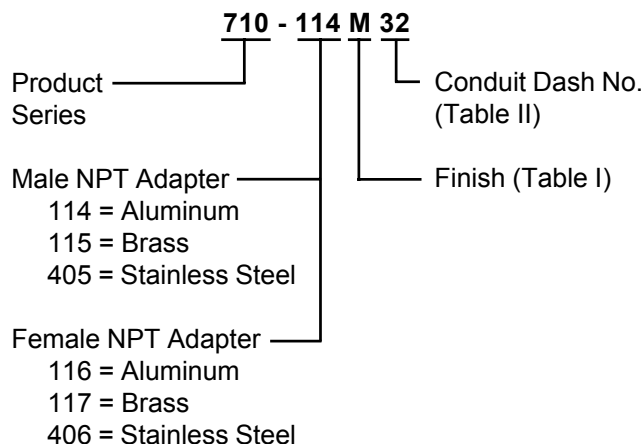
710 - 114 M 32

Product Series

Conduit Dash No. (Table II)

Male NPT Adapter
114 = Aluminum
115 = Brass
405 = Stainless Steel

Finish (Table I)

Female NPT Adapter
116 = Aluminum
117 = Brass
406 = Stainless Steel